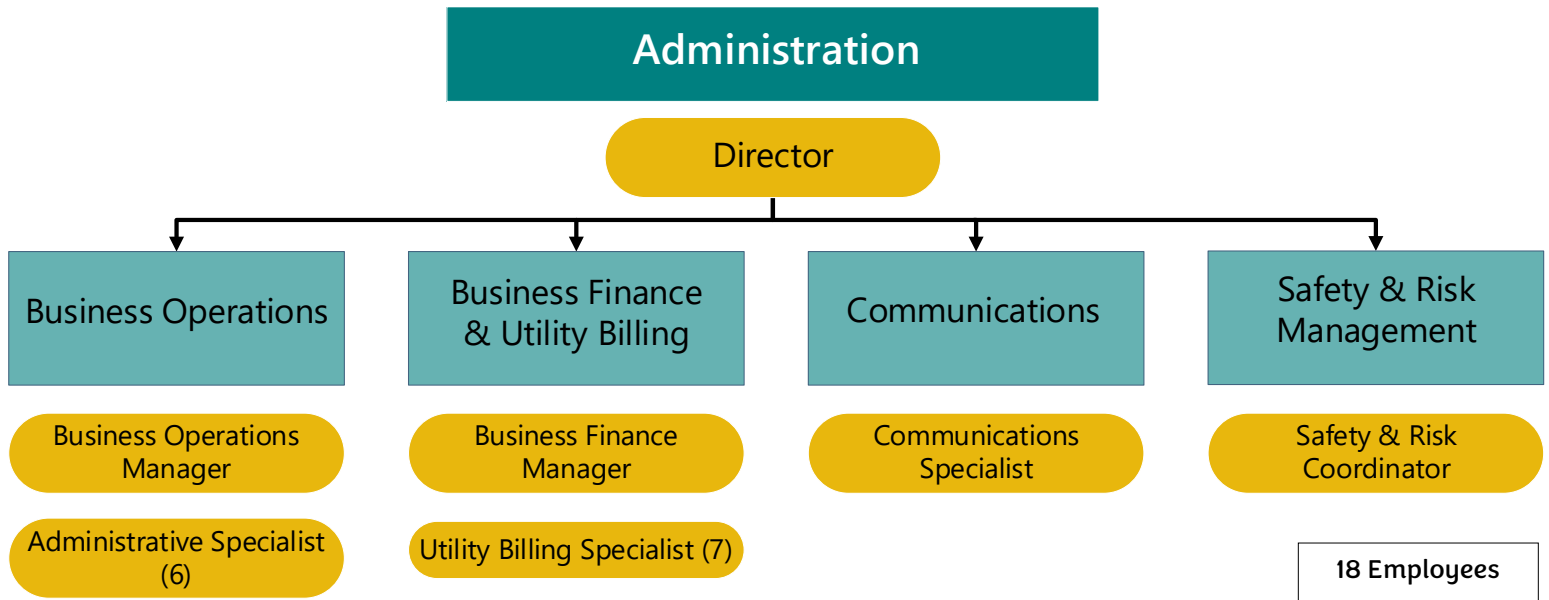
Administration

Director

Business Operations

Business Finance & Utility Billing

Communications

Safety & Risk Management

Business Operations Manager

Administrative Specialist (6)

Business Finance Manager

Utility Billing Specialist (7)

Communications Specialist

Safety & Risk Coordinator

18 Employees